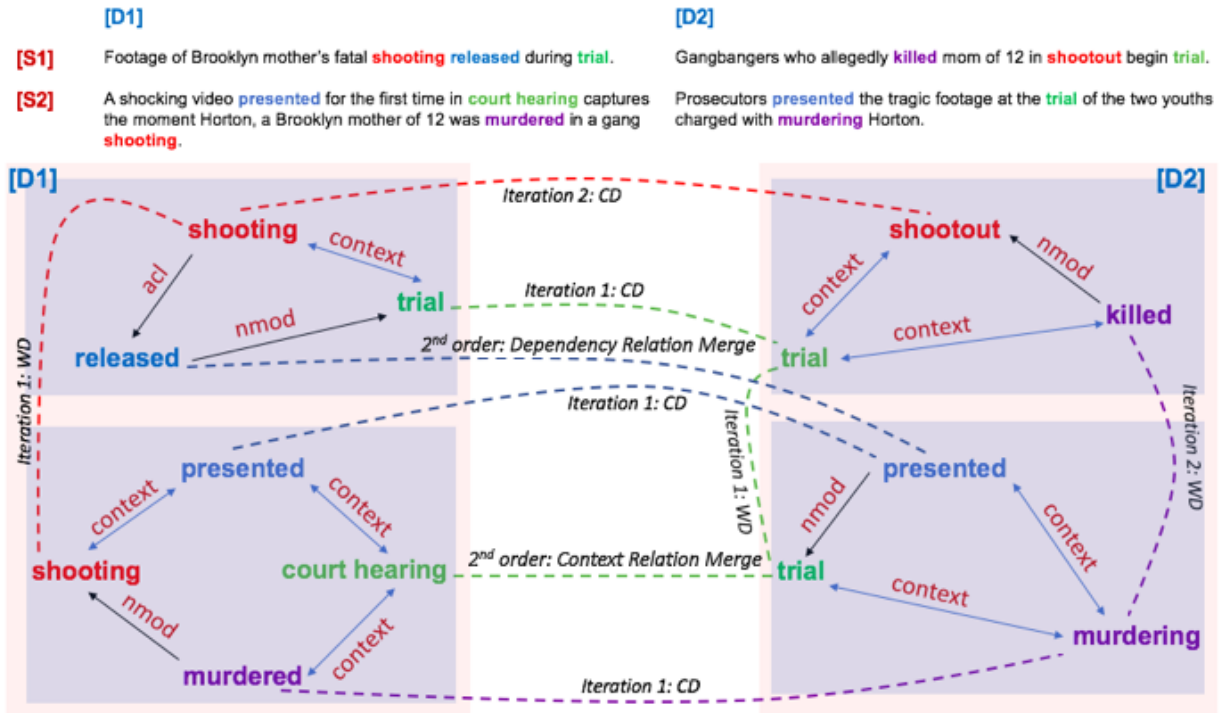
[D1]

[S1] Footage of Brooklyn mother's fatal shooting released during trial.

[S2] A shocking video presented for the first time in court hearing captures the moment Horton, a Brooklyn mother of 12 was murdered in a gang shooting.

[D2]

Gangbangers who allegedly killed mom of 12 in shootout begin trial.

Prosecutors presented the tragic footage at the trial of the two youths charged with murdering Horton.

[D1]

[D2]

Iteration 2: CD

shooting

context

acl

trial

nmod

released

Iteration 1: CD

$2^{nd}$ order: Dependency Relation Merge

Iteration 1: WD

shootout

nmod

context

context

killed

trial

Iteration 2: WD

Iteration 1: CD

Iteration 1: WD

presented

context

context

shooting

court hearing

nmod

context

murdered

$2^{nd}$ order: Context Relation Merge

presented

nmod

context

trial

context

murdering

Iteration 1: CD